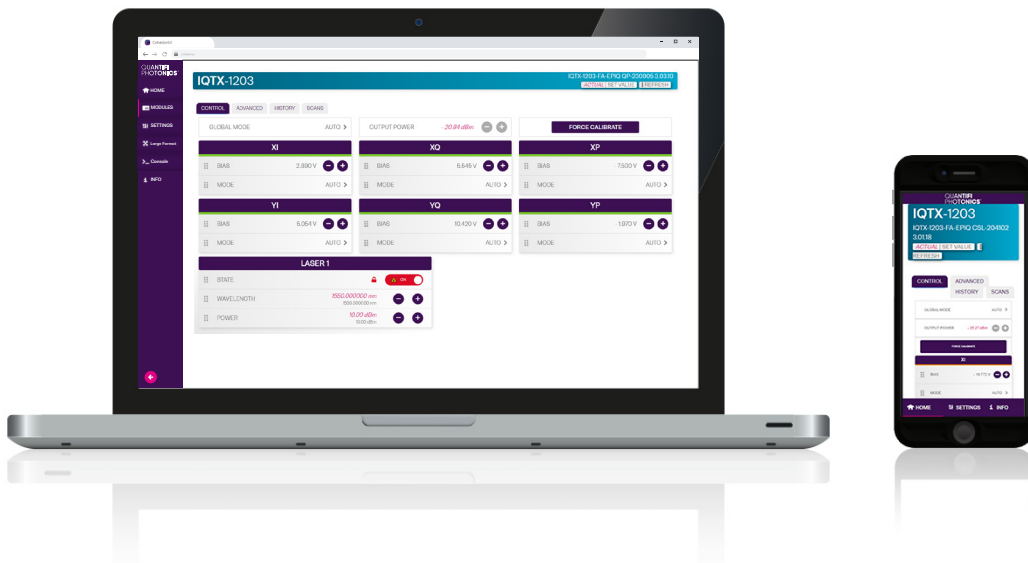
QUANTIFI PHOTONICS

HOME
MODULES
SETTINGS
Large Format
Console
INFO

IQTX-1203

IQTX-1203-FA-EPIQ QP-200806 3.03.10
ACTUAL | SET VALUE | REFRESH

CONTROL | ADVANCED | HISTORY | SCANS

GLOBAL MODE AUTO >
OUTPUT POWER 20.84 dBm
FORCE CALIBRATE

XI
BIAS 2.890 V
MODE AUTO >

XQ
BIAS 6.645 V
MODE AUTO >

XP
BIAS 7.500 V
MODE AUTO >

YI
BIAS 5.064 V
MODE AUTO >

YQ
BIAS 10.420 V
MODE AUTO >

YP
BIAS 1.970 V
MODE AUTO >

LASER 1
STATE ON
WAVELENGTH 1550.000000 nm 1550.000000 nm
POWER 10.00 dBm 10.00 dBm

QUANTIFI PHOTONICS

IQTX-1203
IQTX-1203-FA-EPIQ CSL-204102 3.01.18
ACTUAL | SET VALUE | REFRESH

CONTROL | ADVANCED | HISTORY | SCANS

GLOBAL MODE AUTO >
OUTPUT POWER 20.27 dBm
FORCE CALIBRATE

XI
BIAS 10.770 V
MODE AUTO >

HOME | SETTINGS | INFO